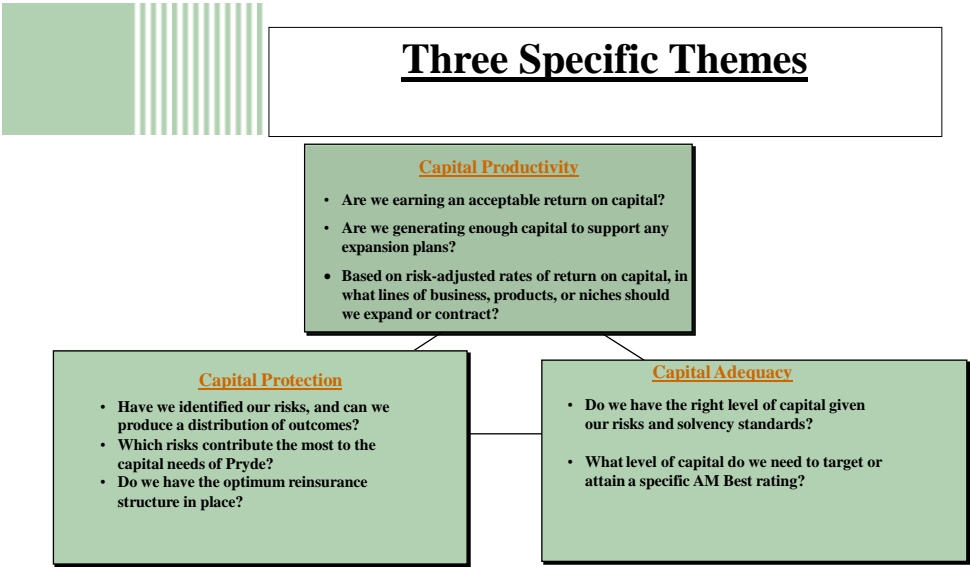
Three Specific Themes

Capital Productivity

- Are we earning an acceptable return on capital?
- Are we generating enough capital to support any expansion plans?
- Based on risk-adjusted rates of return on capital, in what lines of business, products, or niches should we expand or contract?

Capital Protection

- Have we identified our risks, and can we produce a distribution of outcomes?
- Which risks contribute the most to the capital needs of Pryde?
- Do we have the optimum reinsurance structure in place?

Capital Adequacy

- Do we have the right level of capital given our risks and solvency standards?
- What level of capital do we need to target or attain a specific AM Best rating?